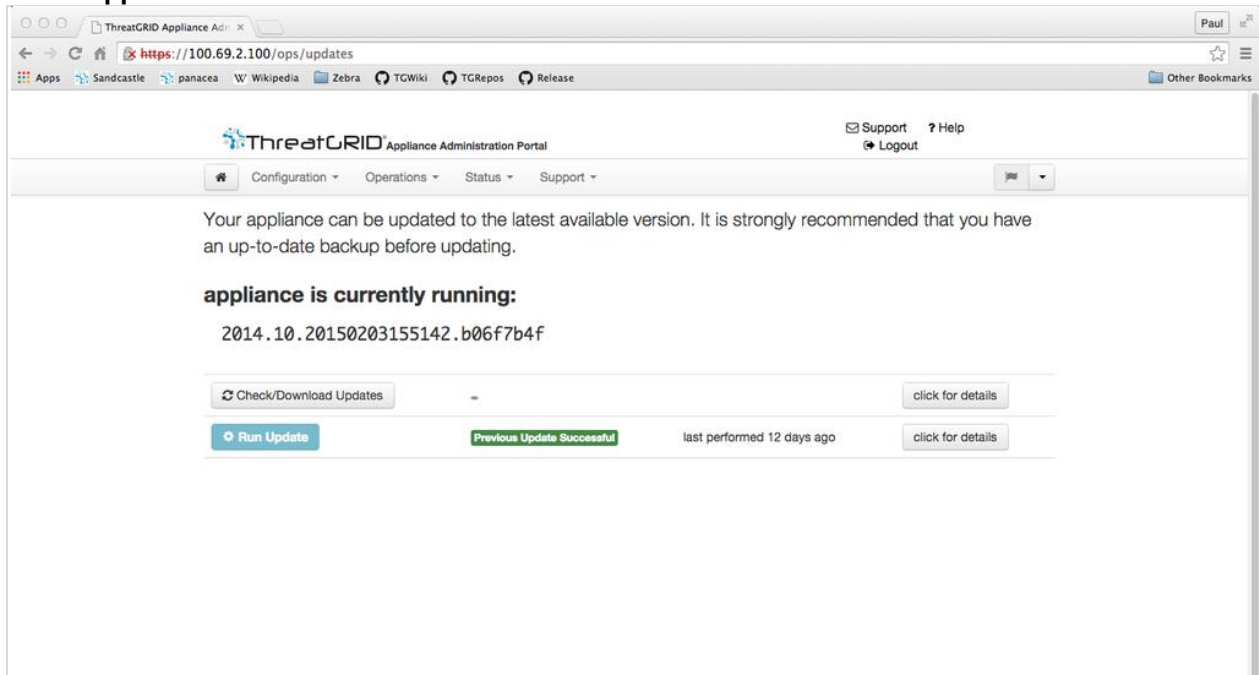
ThreatGRID Appliance Adm ×

Paul

https://100.69.2.100/ops/updates

Apps Sandcastle panacea Wikipedia Zebra TGWiki TGRepos Release

Other Bookmarks

ThreatGRID Appliance Administration Portal

Support ? Help
Logout

Configuration Operations Status Support

Your appliance can be updated to the latest available version. It is strongly recommended that you have an up-to-date backup before updating.

appliance is currently running:

2014.10.20150203155142.b06f7b4f

| Check/Download Updates | - | | click for details |
|---|---|---|---|
| Run Update | Previous Update Successful | last performed 12 days ago | click for details |